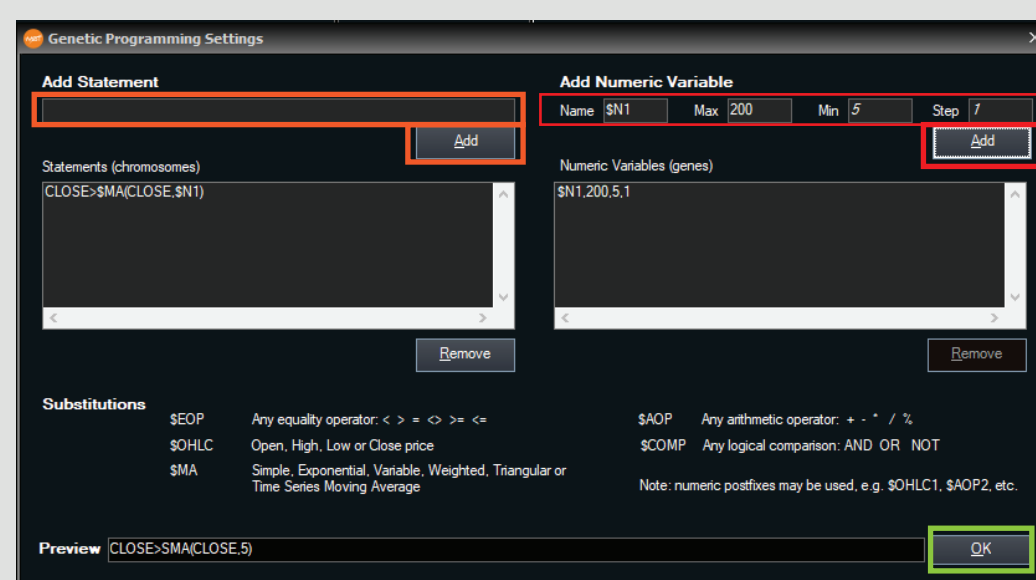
Genetic Programming Settings

Add Statement

Add

Statements (chromosomes)

CLOSE>$MA(CLOSE,$N1)

Remove

Add Numeric Variable

Name $N1 Max 200 Min 5 Step 1

Add

Numeric Variables (genes)

$N1,200,5,1

Remove

Substitutions

$EOP Any equality operator: < > = <> >= <=

$OHLC Open, High, Low or Close price

$MA Simple, Exponential, Variable, Weighted, Triangular or Time Series Moving Average

$AOP Any arithmetic operator: + - * / %

$COMP Any logical comparison: AND OR NOT

Note: numeric postfixes may be used, e.g. $OHLC1, $AOP2, etc.

Preview CLOSE>SMA(CLOSE,5)

OK